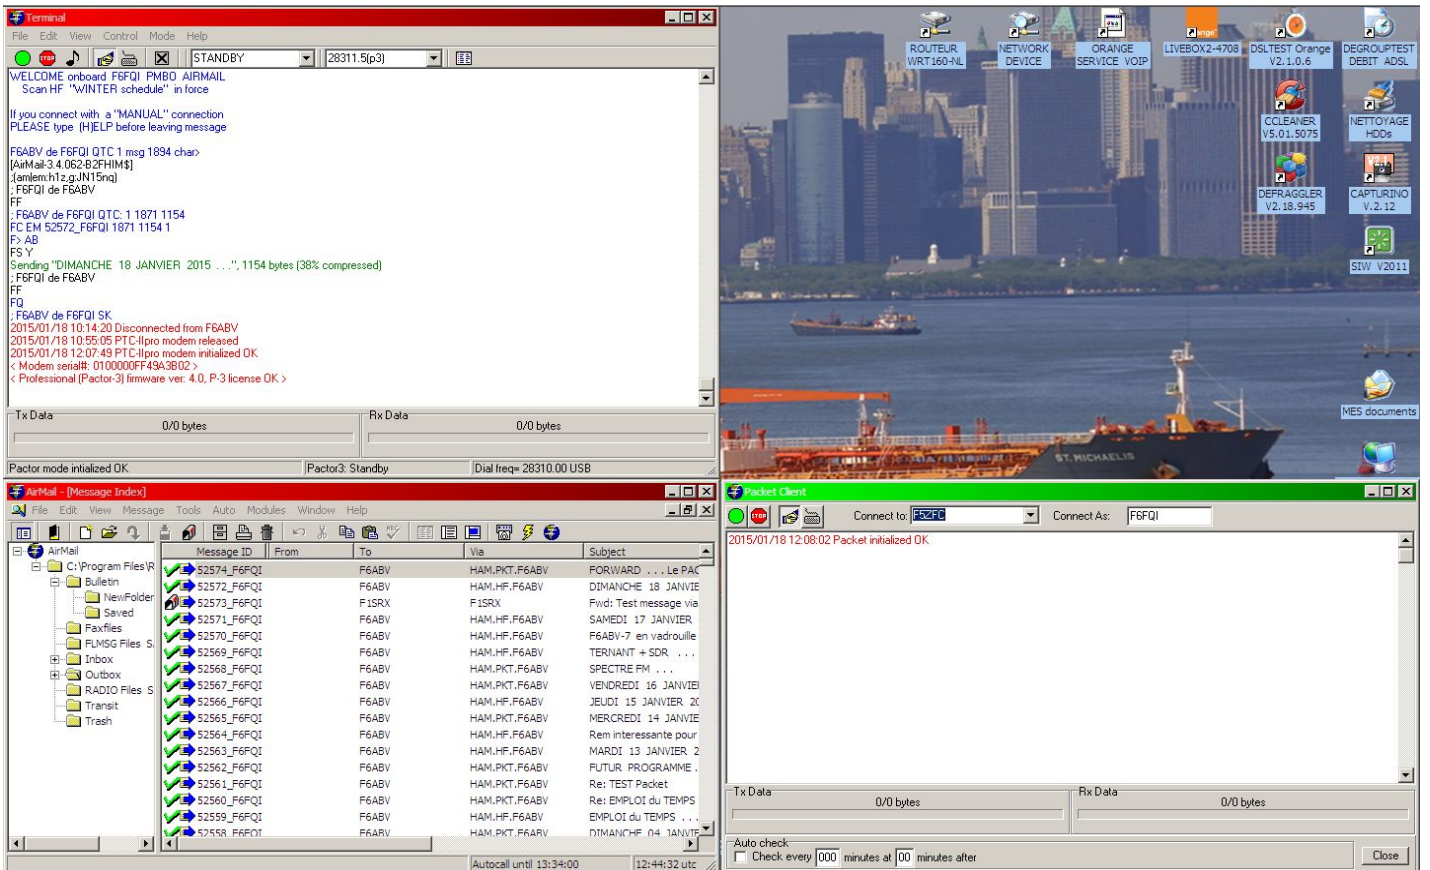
Terminal
File Edit View Control Mode Help
STANDBY
28311.5(p3)

WELCOME onboard F6FQI PMBO AIRMAIL
Scan HF "WINTER schedule" in force

If you connect with a "MANUAL" connection
PLEASE type (H)ELP before leaving message

F6ABV de F6FQI QTC 1 msg 1894 char>
[AirMail-3.4.062-B2FHIM$]
;{amlem:h1z,g:JN15nq}
; F6FQI de F6ABV
FF
; F6ABV de F6FQI QTC: 1 1871 1154
FC EM 52572_F6FQI 1871 1154 1
F> AB
FS Y
Sending "DIMANCHE 18 JANVIER 2015 . . .", 1154 bytes (38% compressed)
; F6FQI de F6ABV
FF
FQ
; F6ABV de F6FQI SK
2015/01/18 10:14:20 Disconnected from F6ABV
2015/01/18 10:55:05 PTC-IIpro modem released
2015/01/18 12:07:49 PTC-IIpro modem initialized OK
< Modem serial#: 0100000FF49A3B02 >
< Professional (Pactor-3) firmware ver. 4.0, P-3 license OK >

Tx Data
0/0 bytes
Rx Data
0/0 bytes
Pactor mode initialized OK
Pactor3: Standby
Dial freq= 28310.00 USB

ROUTEUR WRT160-NL
NETWORK DEVICE
ORANGE SERVICE VOIP
LIVEBOX2-4708
DSLTEST Orange V2.1.0.6
DEGROUPTEST DEBIT ADSL
CCLEANER V5.01.5075
NETTOYAGE HDDs
DEFRAGGLER V2.18.945
CAPTURINO V.2.12
SIW V2011
MES documents

AirMail - [Message Index]
File Edit View Message Tools Auto Modules Window Help

AirMail
C:\Program Files\R
Bulletin
NewFolder
Saved
Faxfiles
FLMSG Files S
Inbox
Outbox
RADIO Files S
Transit
Trash

| Message ID | From | To | Via | Subject |
|---|---|---|---|---|
| 52574_F6FQI | | F6ABV | HAM.PKT.F6ABV | FORWARD . . . Le PAC |
| 52572_F6FQI | | F6ABV | HAM.HF.F6ABV | DIMANCHE 18 JANVIE |
| 52573_F6FQI | | F1SRX | F1SRX | Fwd: Test message via |
| 52571_F6FQI | | F6ABV | HAM.HF.F6ABV | SAMEDI 17 JANVIER |
| 52570_F6FQI | | F6ABV | HAM.HF.F6ABV | F6ABV-7 en vadrouille |
| 52569_F6FQI | | F6ABV | HAM.HF.F6ABV | TERNANT + SDR . . . |
| 52568_F6FQI | | F6ABV | HAM.PKT.F6ABV | SPECTRE FM . . . |
| 52567_F6FQI | | F6ABV | HAM.PKT.F6ABV | VENDREDI 16 JANVIE |
| 52566_F6FQI | | F6ABV | HAM.HF.F6ABV | JEUDI 15 JANVIER 2 |
| 52565_F6FQI | | F6ABV | HAM.PKT.F6ABV | MERCREDI 14 JANVIE |
| 52564_F6FQI | | F6ABV | HAM.HF.F6ABV | Rem interessante pour |
| 52563_F6FQI | | F6ABV | HAM.HF.F6ABV | MARDI 13 JANVIER 2 |
| 52562_F6FQI | | F6ABV | HAM.PKT.F6ABV | FUTUR PROGRAMME . |
| 52561_F6FQI | | F6ABV | HAM.PKT.F6ABV | Re: TEST Packet |
| 52560_F6FQI | | F6ABV | HAM.PKT.F6ABV | Re: EMPLOI du TEMPS |
| 52559_F6FQI | | F6ABV | HAM.HF.F6ABV | EMPLOI du TEMPS . . . |
| 52558_F6FQI | | F6ABV | HAM.PKT.F6ABV | DIMANCHE 04 JANVIE |

Autocall until 13:34:00
12:44:32 utc

Packet Client
Connect to: F5ZFC
Connect As: F6FQI
2015/01/18 12:08:02 Packet initialized OK
Tx Data
0/0 bytes
Rx Data
0/0 bytes
Auto check
Check every 000 minutes at 00 minutes after
Close